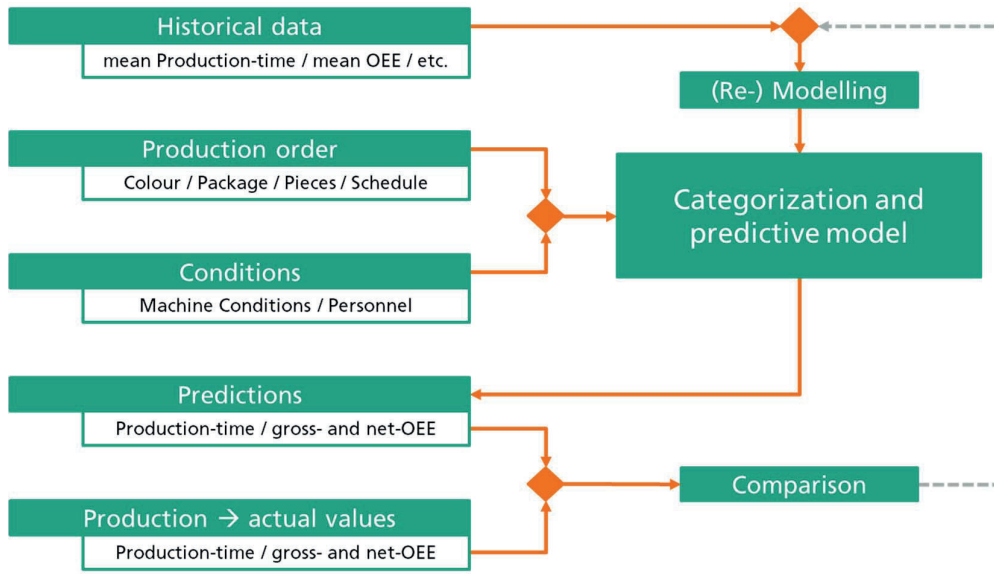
Historical data

mean Production-time / mean OEE / etc.

(Re-) Modelling

Production order

Colour / Package / Pieces / Schedule

Categorization and predictive model

Conditions

Machine Conditions / Personnel

Predictions

Production-time / gross- and net-OEE

Comparison

Production → actual values

Production-time / gross- and net-OEE